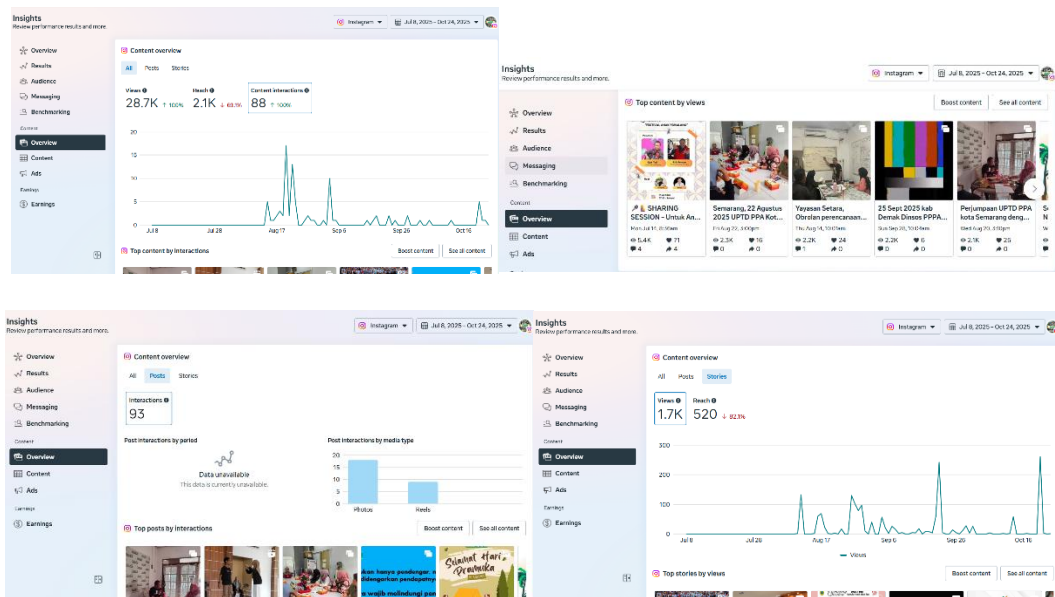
Insights
Review performance results and more.

Instagram
Jul 8, 2025 – Oct 24, 2025

Overview
Results
Audience
Messaging
Benchmarking
Content
Overview
Content
Ads
Earnings
Earnings

Content overview
All Posts Stories
Views 28.7K ↑ 100%
Reach 2.1K ↓ 63.1%
Content interactions 88 ↑ 100%

20
15
10
5
0
Jul 8 Aug 17 Sep 6 Sep 26 Oct 16

Top content by interactions
Boost content
See all content

Insights
Review performance results and more.

Instagram
Jul 8, 2025 – Oct 24, 2025

Overview
Results
Audience
Messaging
Benchmarking
Content
Overview
Content
Ads

Top content by views
Boost content
See all content

SHARING SESSION - Untuk An...
Mon Jul 14, 8:01am
5.4K 71
4 4

Semarang, 22 Agustus 2025 UPTD PPA Kot...
Fri Aug 22, 3:00pm
2.3K 16
0 0

Yayasan Setara, Obrolan perencanaan...
Thu Aug 14, 10:07am
2.2K 24
1 0

25 Sept 2025 kab Demak Dinsos PPPA...
Sun Sep 28, 10:18am
2.2K 6
0 0

Perjumpaan UPTD PPA kota Semarang deng...
Tue Aug 12, 10:11am
2.1K 25
0 0

Insights
Review performance results and more.

Instagram
Jul 8, 2025 – Oct 24, 2025

Overview
Results
Audience
Messaging
Benchmarking
Content
Overview
Content
Ads
Earnings
Earnings

Content overview
All Posts Stories
Interactions
93

Post interactions by period
Data unavailable
This data is currently unavailable.

Post interactions by media type
20
15
10
5
0
Photos Reels

Top posts by interactions
Boost content
See all content

Insights
Review performance results and more.

Instagram
Jul 8, 2025 – Oct 24, 2025

Overview
Results
Audience
Messaging
Benchmarking
Content
Overview
Content
Ads
Earnings
Earnings

Content overview
All Posts Stories
Views 1.7K
Reach 520 ↓ 82.1%

300
200
100
0
Jul 8 Jul 28 Aug 17 Sep 6 Sep 26 Oct 16
Views

Top stories by views
Boost content
See all content